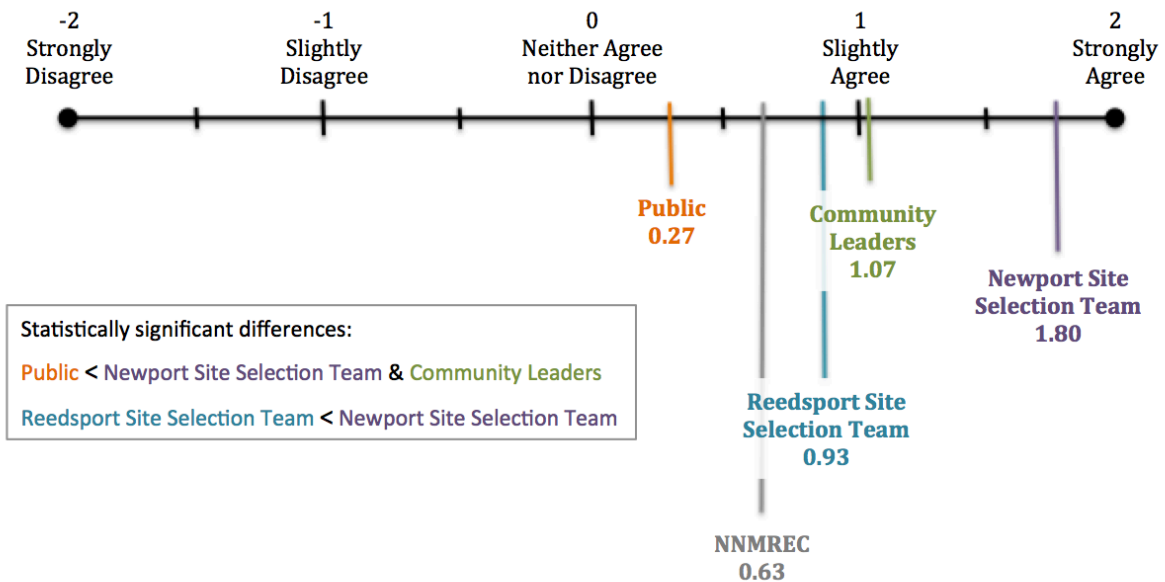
-2
Strongly
Disagree

-1
Slightly
Disagree

0
Neither Agree
nor Disagree

1
Slightly
Agree

2
Strongly
Agree

Public
0.27

Community
Leaders
1.07

Newport Site
Selection Team
1.80

Statistically significant differences:

Public < Newport Site Selection Team & Community Leaders

Reedsport Site Selection Team < Newport Site Selection Team

Reedsport Site
Selection Team
0.93

NNMREC
0.63